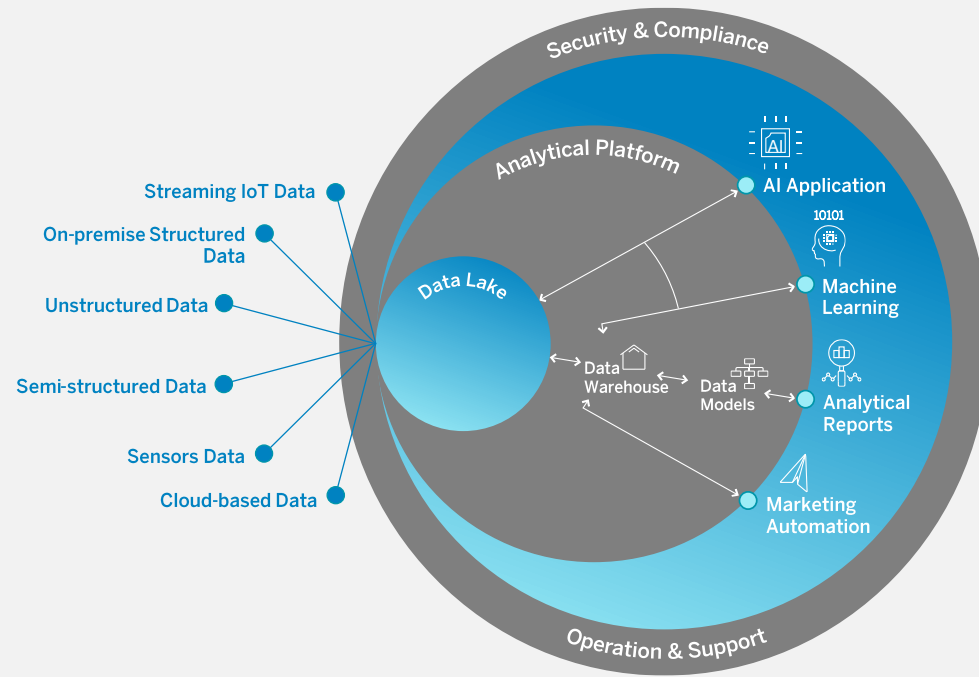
Security & Compliance

Analytical Platform

Streaming IoT Data

On-premise Structured Data

Unstructured Data

Semi-structured Data

Sensors Data

Cloud-based Data

Data Lake

Data Warehouse

Data Models

AI

AI Application

10101

Machine Learning

Analytical Reports

Marketing Automation

Operation & Support